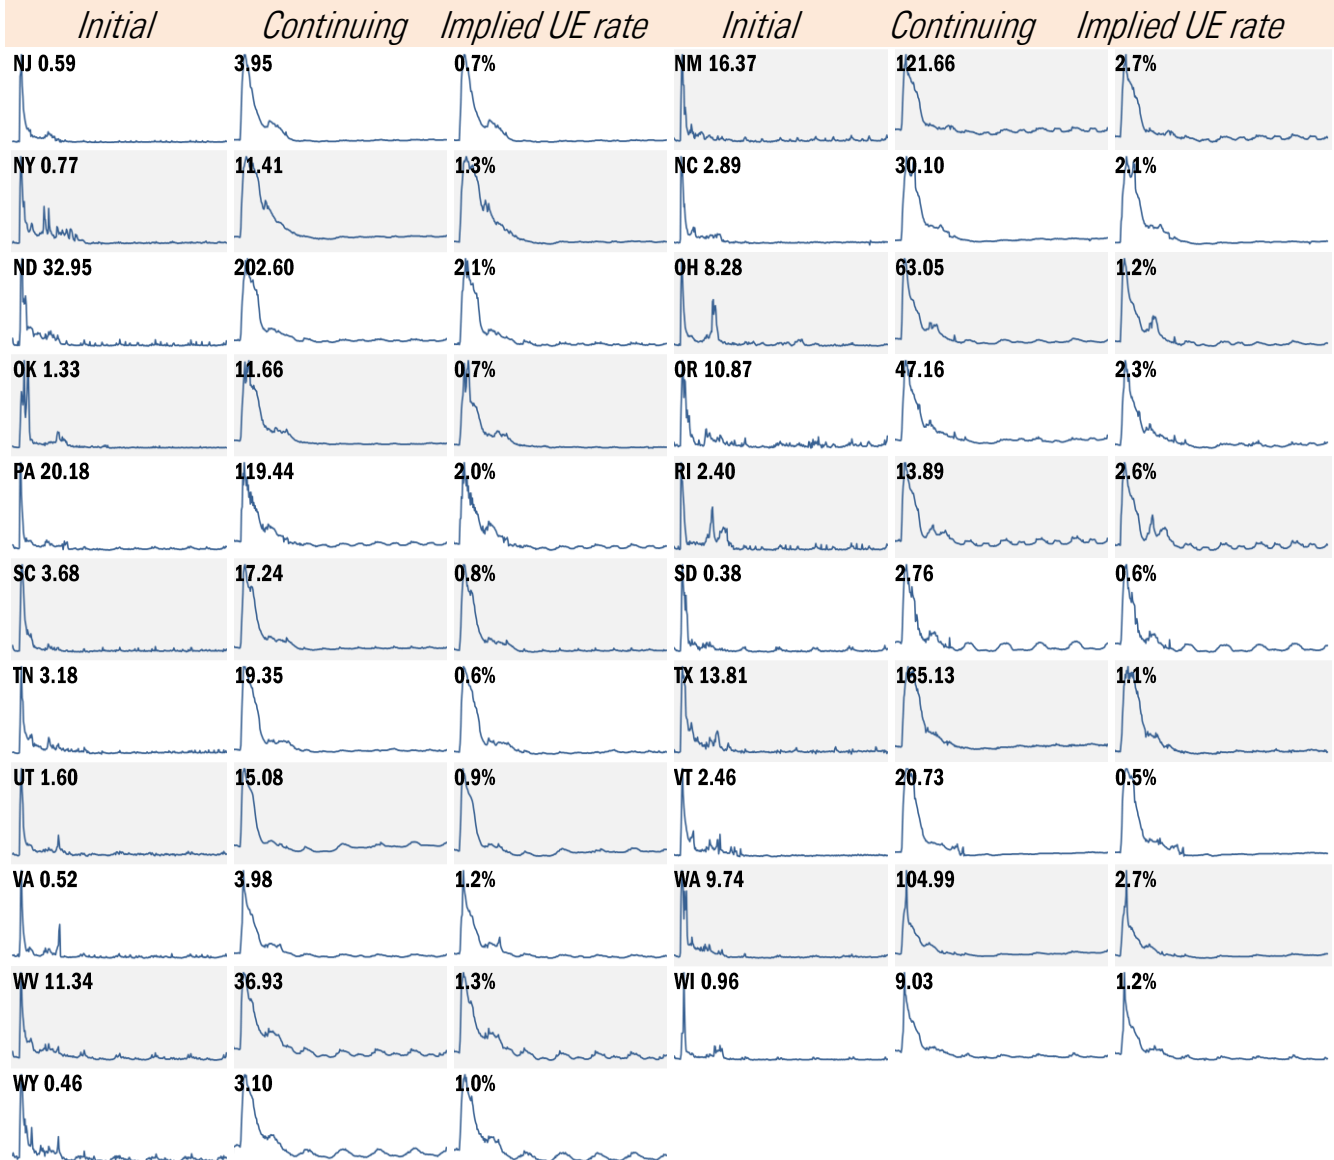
Initial Continuing Implied UE rate Initial Continuing Implied UE rate

| Initial | Continuing | Implied UE rate | Initial | Continuing | Implied UE rate |
|---|---|---|---|---|---|
| NJ 0.59 | 3.95 | 0.7% | NM 16.37 | 121.66 | 2.7% |
| NY 0.77 | 11.41 | 1.3% | NC 2.89 | 30.10 | 2.1% |
| ND 32.95 | 202.60 | 2.1% | OH 8.28 | 63.05 | 1.2% |
| OK 1.33 | 11.66 | 0.7% | OR 10.87 | 47.16 | 2.3% |
| PA 20.18 | 119.44 | 2.0% | RI 2.40 | 13.89 | 2.6% |
| SC 3.68 | 17.24 | 0.8% | SD 0.38 | 2.76 | 0.6% |
| TN 3.18 | 19.35 | 0.6% | TX 13.81 | 165.13 | 1.1% |
| UT 1.60 | 15.08 | 0.9% | VT 2.46 | 20.73 | 0.5% |
| VA 0.52 | 3.98 | 1.2% | WA 9.74 | 104.99 | 2.7% |
| WV 11.34 | 36.93 | 1.3% | WI 0.96 | 9.03 | 1.2% |
| WY 0.46 | 3.10 | 1.0% | | | |